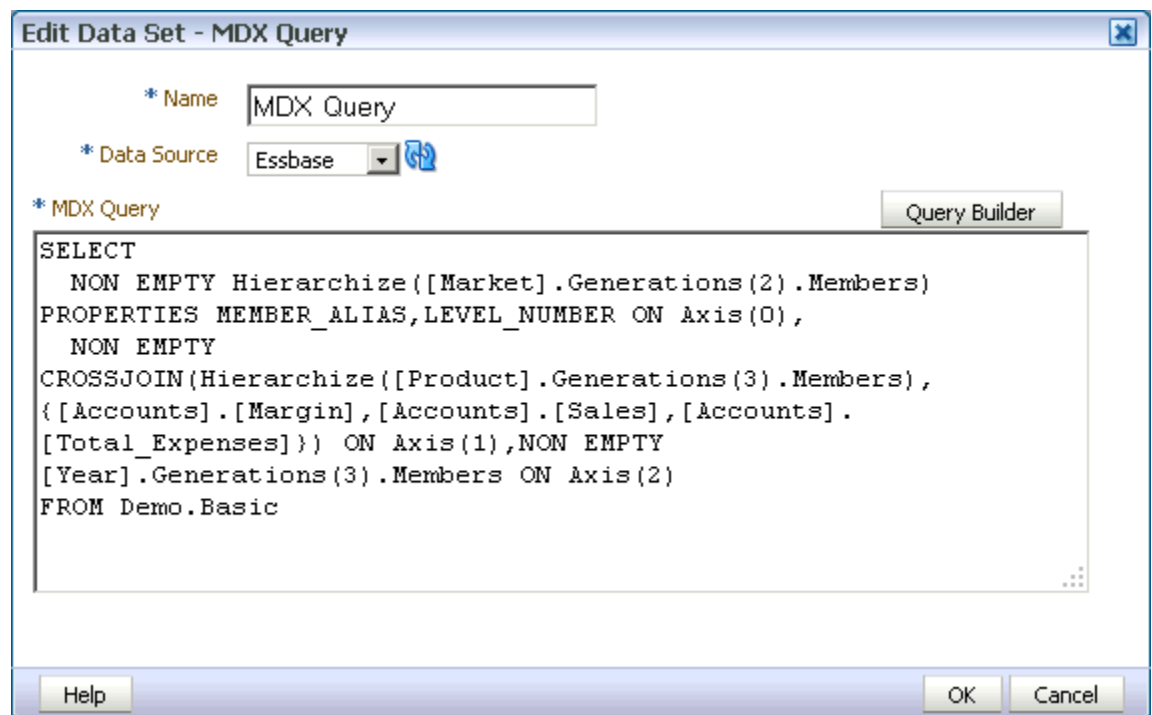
Edit Data Set - MDX Query

* Name MDX Query

* Data Source Essbase

* MDX Query

Query Builder

SELECT
  NON EMPTY Hierarchize([Market].Generations(2).Members)
PROPERTIES MEMBER_ALIAS,LEVEL_NUMBER ON Axis(0),
  NON EMPTY
CROSSJOIN(Hierarchize([Product].Generations(3).Members),
{[Accounts].[Margin],[Accounts].[Sales],[Accounts].
[Total_Expenses]}) ON Axis(1),NON EMPTY
[Year].Generations(3).Members ON Axis(2)
FROM Demo.Basic

Help

OK

Cancel